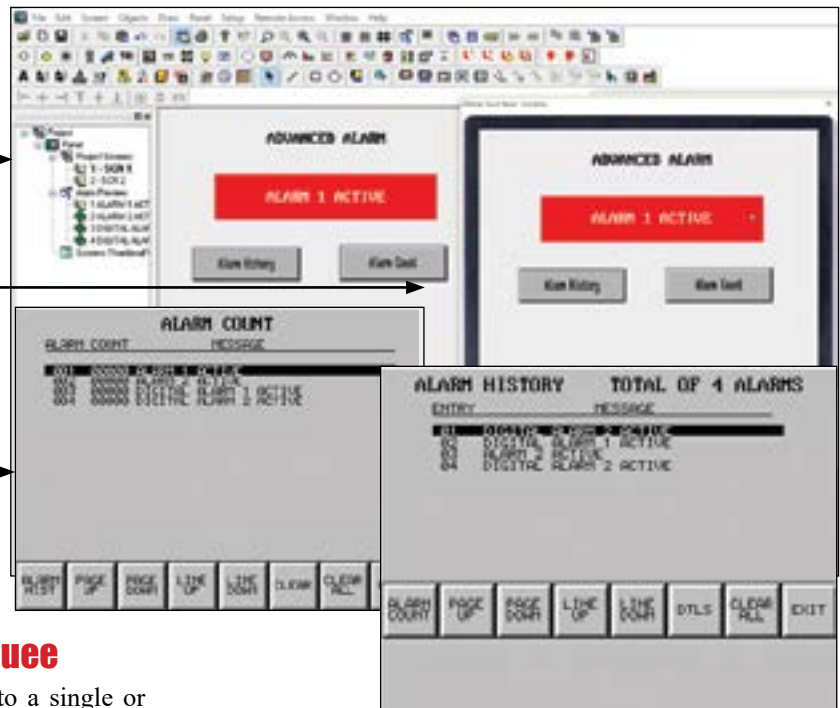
File Edit Screen Objects Draw Panel Setup Remote Access Window Help

ADVANCED ALARM

ALARM 1 ACTIVE

Alarm History

Alarm Count

ADVANCED ALARM

ALARM 1 ACTIVE

Alarm History

Alarm Count

ALARM COUNT

ALARM COUNT MESSAGE

001 000000 ALARM 1 ACTIVE
002 000000 ALARM 2 ACTIVE
003 000000 DIGITAL ALARM 1 ACTIVE
004 000000 DIGITAL ALARM 2 ACTIVE

ALARM HIST | PAGE UP | PAGE DOWN | LINE UP | LINE DOWN | CLEAR | CLEAR ALL

ALARM HISTORY TOTAL OF 4 ALARMS

ENTRY MESSAGE

01 DIGITAL ALARM 2 ACTIVE
02 DIGITAL ALARM 1 ACTIVE
03 ALARM 2 ACTIVE
04 DIGITAL ALARM 2 ACTIVE

ALARM COUNT | PAGE UP | PAGE DOWN | LINE UP | LINE DOWN | DTLS | CLEAR ALL | EXIT

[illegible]uee

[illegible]to a single or